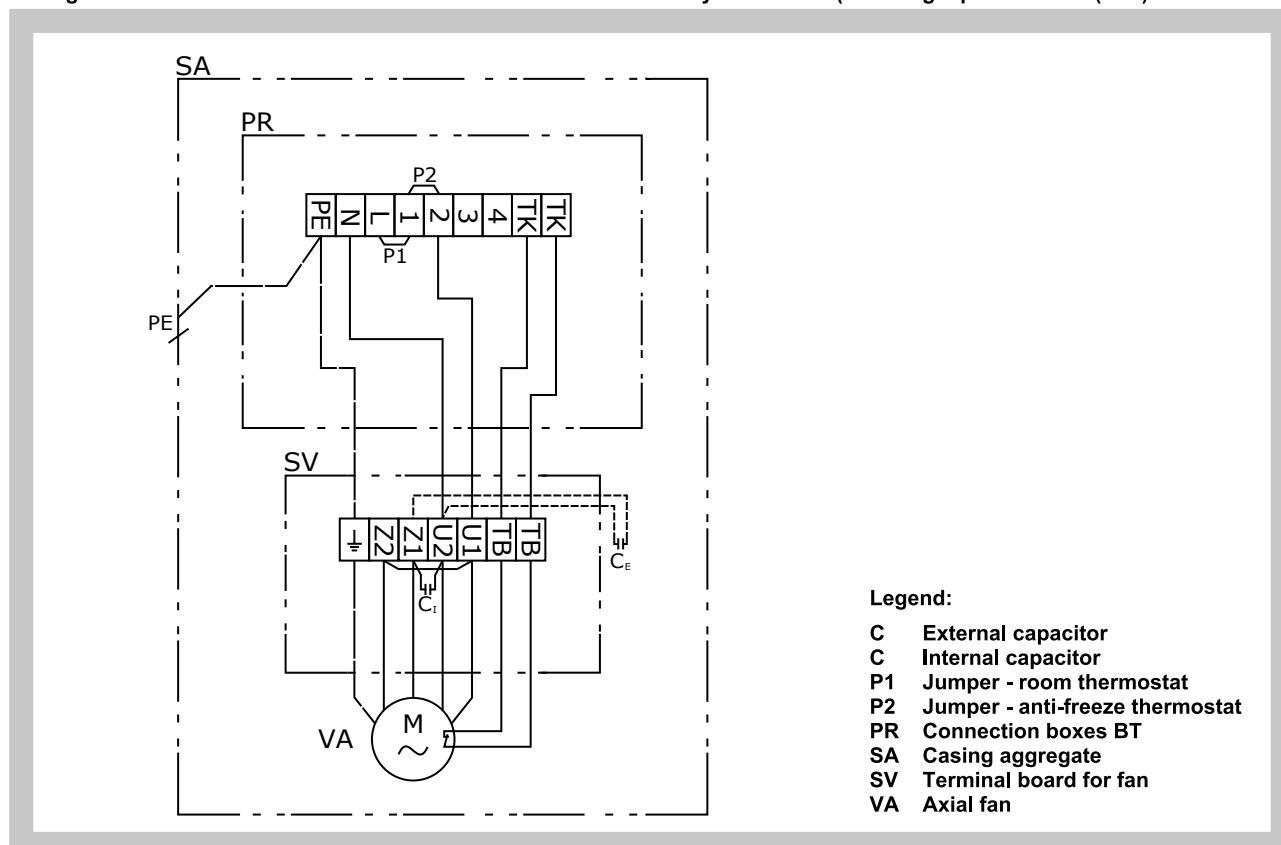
SA

PR

P2

PE N L 1 2 3 4 TK TK

P1

PE

SV

⏚ Z2 Z1 U2 U1 TB TB

$C_E$

$C_I$

VA

M

~

Legend:

| | |
|---|---|
| C | External capacitor |
| C | Internal capacitor |
| P1 | Jumper - room thermostat |
| P2 | Jumper - anti-freeze thermostat |
| PR | Connection boxes BT |
| SA | Casing aggregate |
| SV | Terminal board for fan |
| VA | Axial fan |